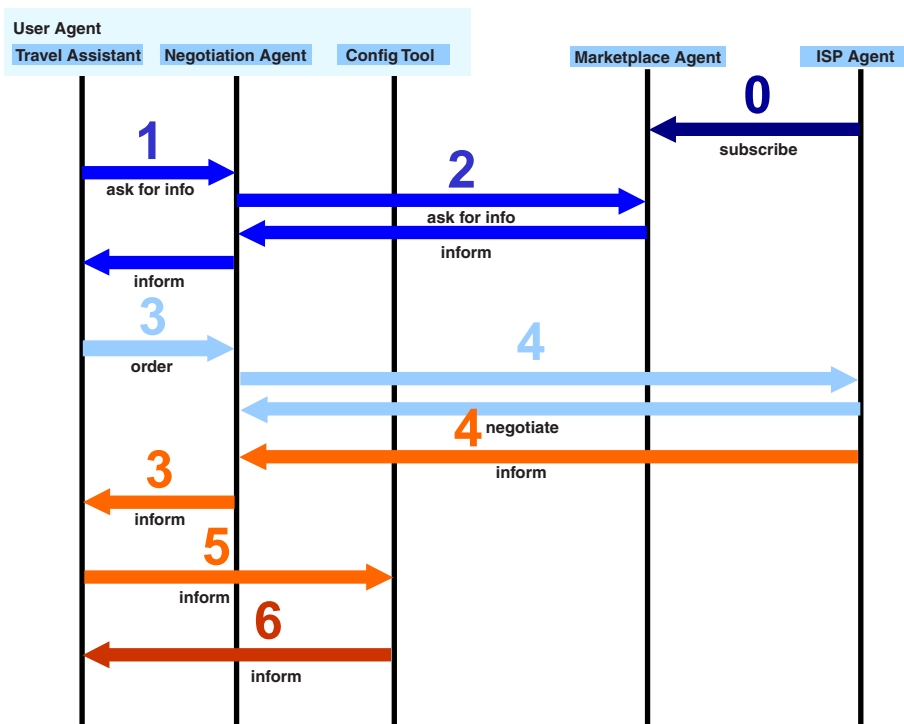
User Agent
Travel Assistant
Negotiation Agent
Config Tool
Marketplace Agent
ISP Agent

0
subscribe

1
ask for info

2
ask for info
inform

inform

3
order

4
negotiate

4
inform

3
inform

5
inform

6
inform